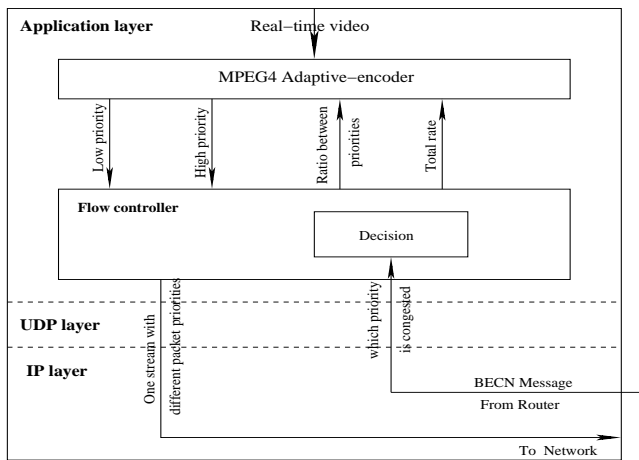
Application layer

Real−time video

MPEG4 Adaptive−encoder

Low priority

High priority

Ratio between priorities

Total rate

Flow controller

Decision

UDP layer

IP layer

One stream with different packet priorities

which priority is congested

BECN Message

From Router

To Network